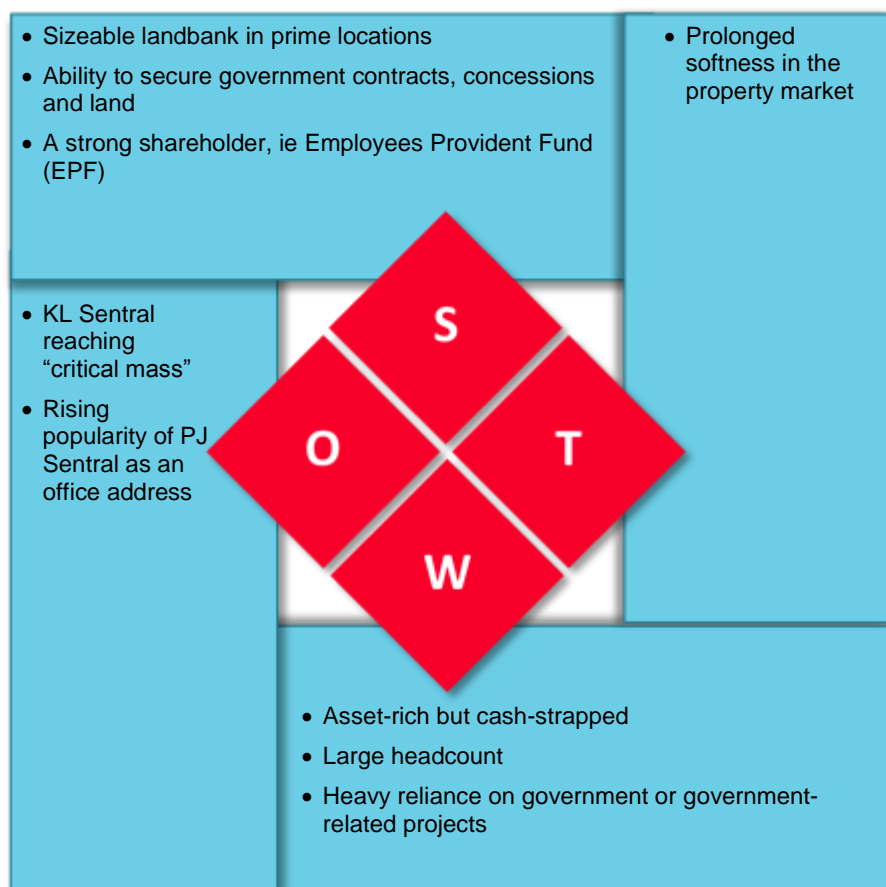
• Sizeable landbank in prime locations
• Ability to secure government contracts, concessions and land
• A strong shareholder, ie Employees Provident Fund (EPF)

• Prolonged softness in the property market

• KL Sentral reaching “critical mass”
• Rising popularity of PJ Sentral as an office address

S

O

T

W

• Asset-rich but cash-strapped
• Large headcount
• Heavy reliance on government or government-related projects